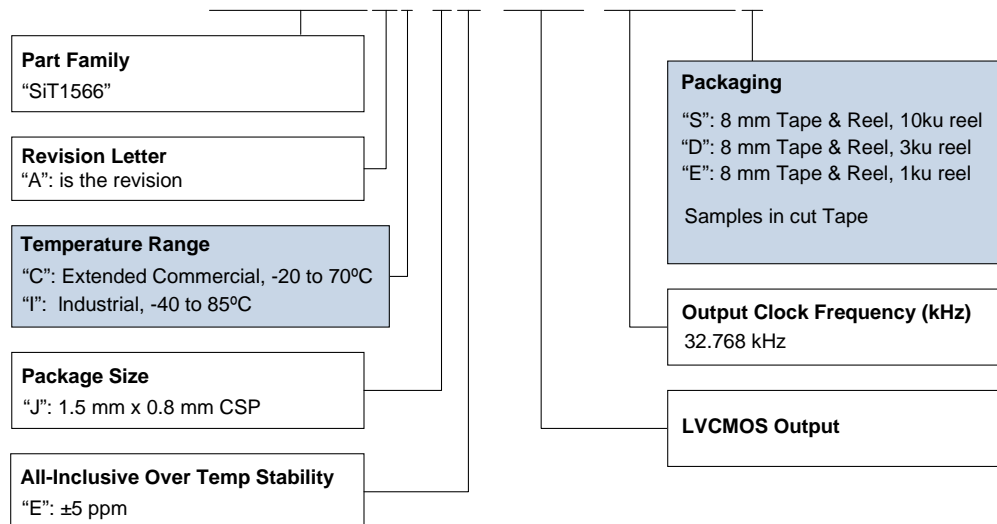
**Part Family**
"SiT1566"

**Revision Letter**
"A": is the revision

**Temperature Range**
"C": Extended Commercial, -20 to 70ºC
"I": Industrial, -40 to 85ºC

**Package Size**
"J": 1.5 mm x 0.8 mm CSP

**All-Inclusive Over Temp Stability**
"E": ±5 ppm

**Packaging**
"S": 8 mm Tape & Reel, 10ku reel
"D": 8 mm Tape & Reel, 3ku reel
"E": 8 mm Tape & Reel, 1ku reel

Samples in cut Tape

**Output Clock Frequency (kHz)**
32.768 kHz

**LVCMOS Output**